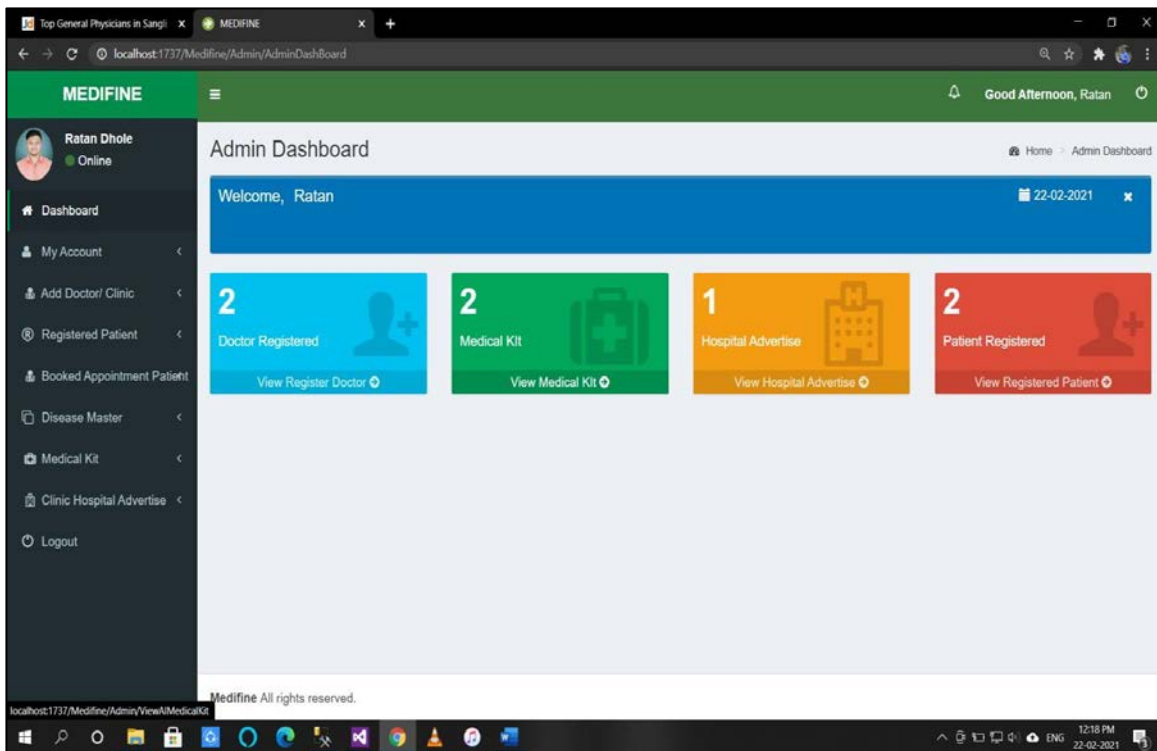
Top General Physicians in Sangli × MEDIFINE × +

localhost:1737/Medifine/Admin/AdminDashBoard

MEDIFINE

Good Afternoon, Ratan

Ratan Dhole
Online

Dashboard
My Account
Add Doctor/ Clinic
Registered Patient
Booked Appointment Patient
Disease Master
Medical Kit
Clinic Hospital Advertise
Logout

Admin Dashboard

Home > Admin Dashboard

Welcome, Ratan

22-02-2021

2
Doctor Registered
View Register Doctor

2
Medical Kit
View Medical Kit

1
Hospital Advertise
View Hospital Advertise

2
Patient Registered
View Registered Patient

Medifine All rights reserved.

localhost:1737/Medifine/Admin/ViewAllMedicalKit

ENG 12:18 PM 22-02-2021